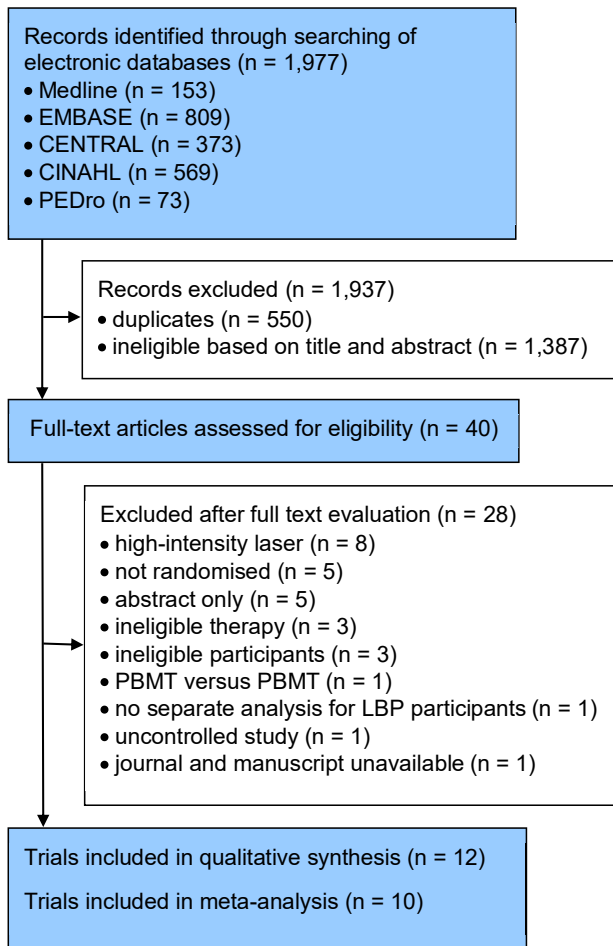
Records identified through searching of electronic databases (n = 1,977)
• Medline (n = 153)
• EMBASE (n = 809)
• CENTRAL (n = 373)
• CINAHL (n = 569)
• PEDro (n = 73)

Records excluded (n = 1,937)
• duplicates (n = 550)
• ineligible based on title and abstract (n = 1,387)

Full-text articles assessed for eligibility (n = 40)

Excluded after full text evaluation (n = 28)
• high-intensity laser (n = 8)
• not randomised (n = 5)
• abstract only (n = 5)
• ineligible therapy (n = 3)
• ineligible participants (n = 3)
• PBMT versus PBMT (n = 1)
• no separate analysis for LBP participants (n = 1)
• uncontrolled study (n = 1)
• journal and manuscript unavailable (n = 1)

Trials included in qualitative synthesis (n = 12)

Trials included in meta-analysis (n = 10)